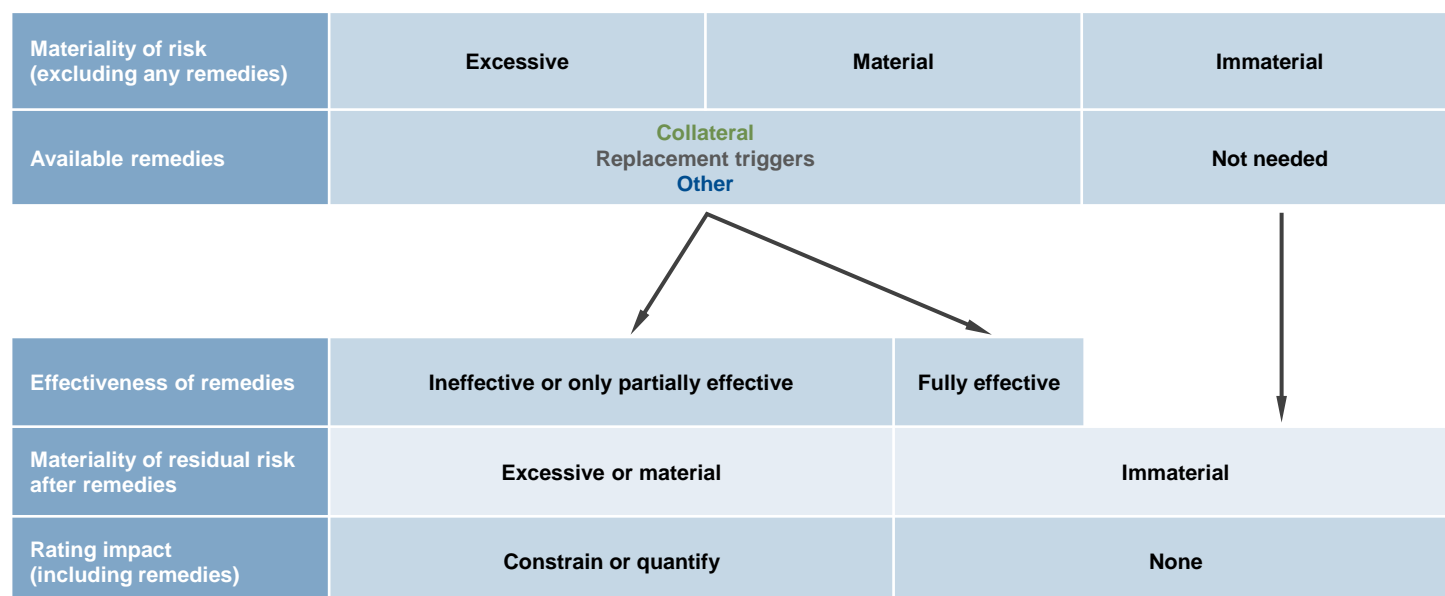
| Materiality of risk (excluding any remedies) | Excessive | Material | Immaterial |
|---|---|---|---|
| Available remedies | Collateral<br>Replacement triggers<br>Other | | Not needed |

| Effectiveness of remedies | Ineffective or only partially effective | Fully effective |
|---|---|---|
| Materiality of residual risk after remedies | Excessive or material | Immaterial |
| Rating impact (including remedies) | Constrain or quantify | None |